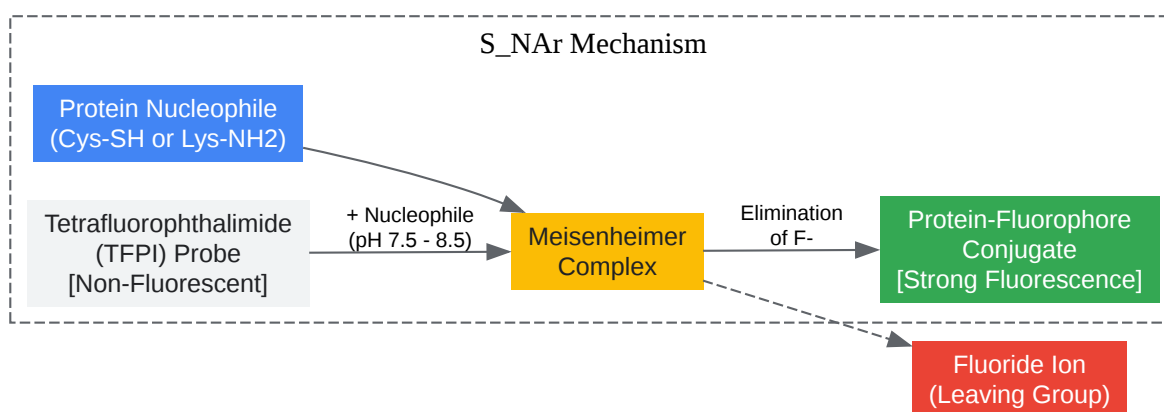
S_NAr Mechanism

Protein Nucleophile (Cys-SH or Lys-NH2)

Tetrafluorophthalimide (TFPI) Probe [Non-Fluorescent]

+ Nucleophile (pH 7.5 - 8.5)

Meisenheimer Complex

Elimination of F-

Protein-Fluorophore Conjugate [Strong Fluorescence]

Fluoride Ion (Leaving Group)